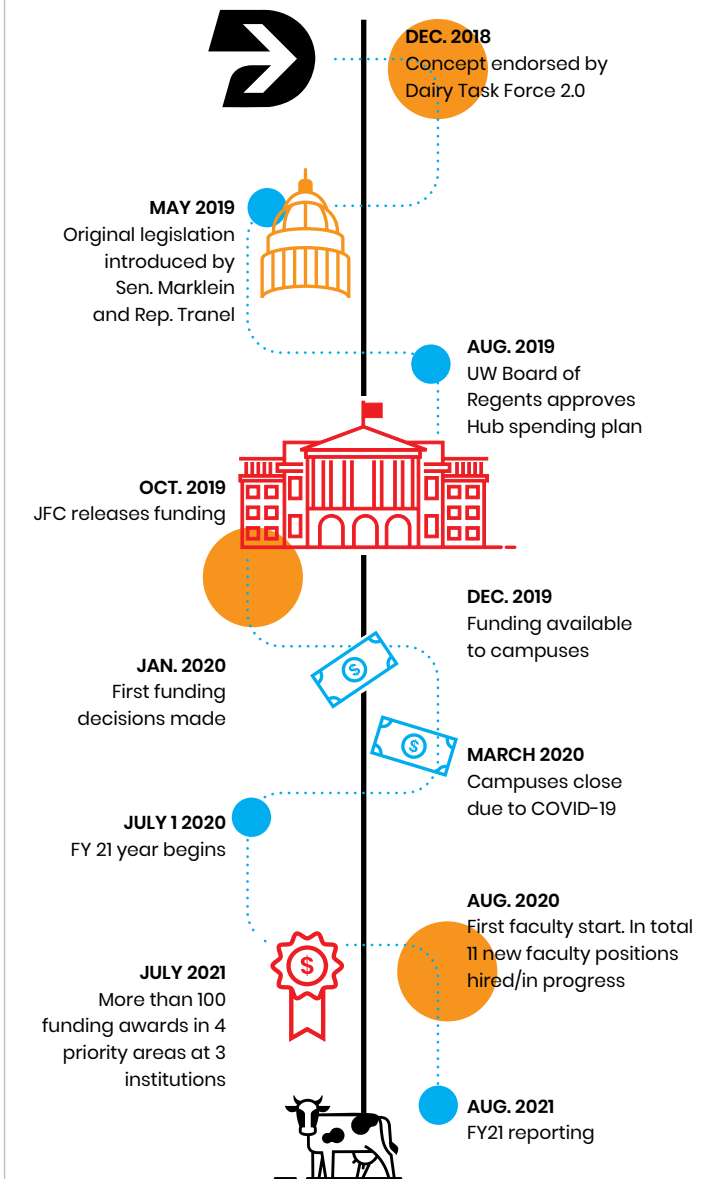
DEC. 2018
Concept endorsed by Dairy Task Force 2.0

MAY 2019
Original legislation introduced by Sen. Marklein and Rep. Tranel

AUG. 2019
UW Board of Regents approves Hub spending plan

OCT. 2019
JFC releases funding

DEC. 2019
Funding available to campuses

JAN. 2020
First funding decisions made

MARCH 2020
Campuses close due to COVID-19

JULY 1 2020
FY 21 year begins

AUG. 2020
First faculty start. In total 11 new faculty positions hired/in progress

JULY 2021
More than 100 funding awards in 4 priority areas at 3 institutions

AUG. 2021
FY21 reporting